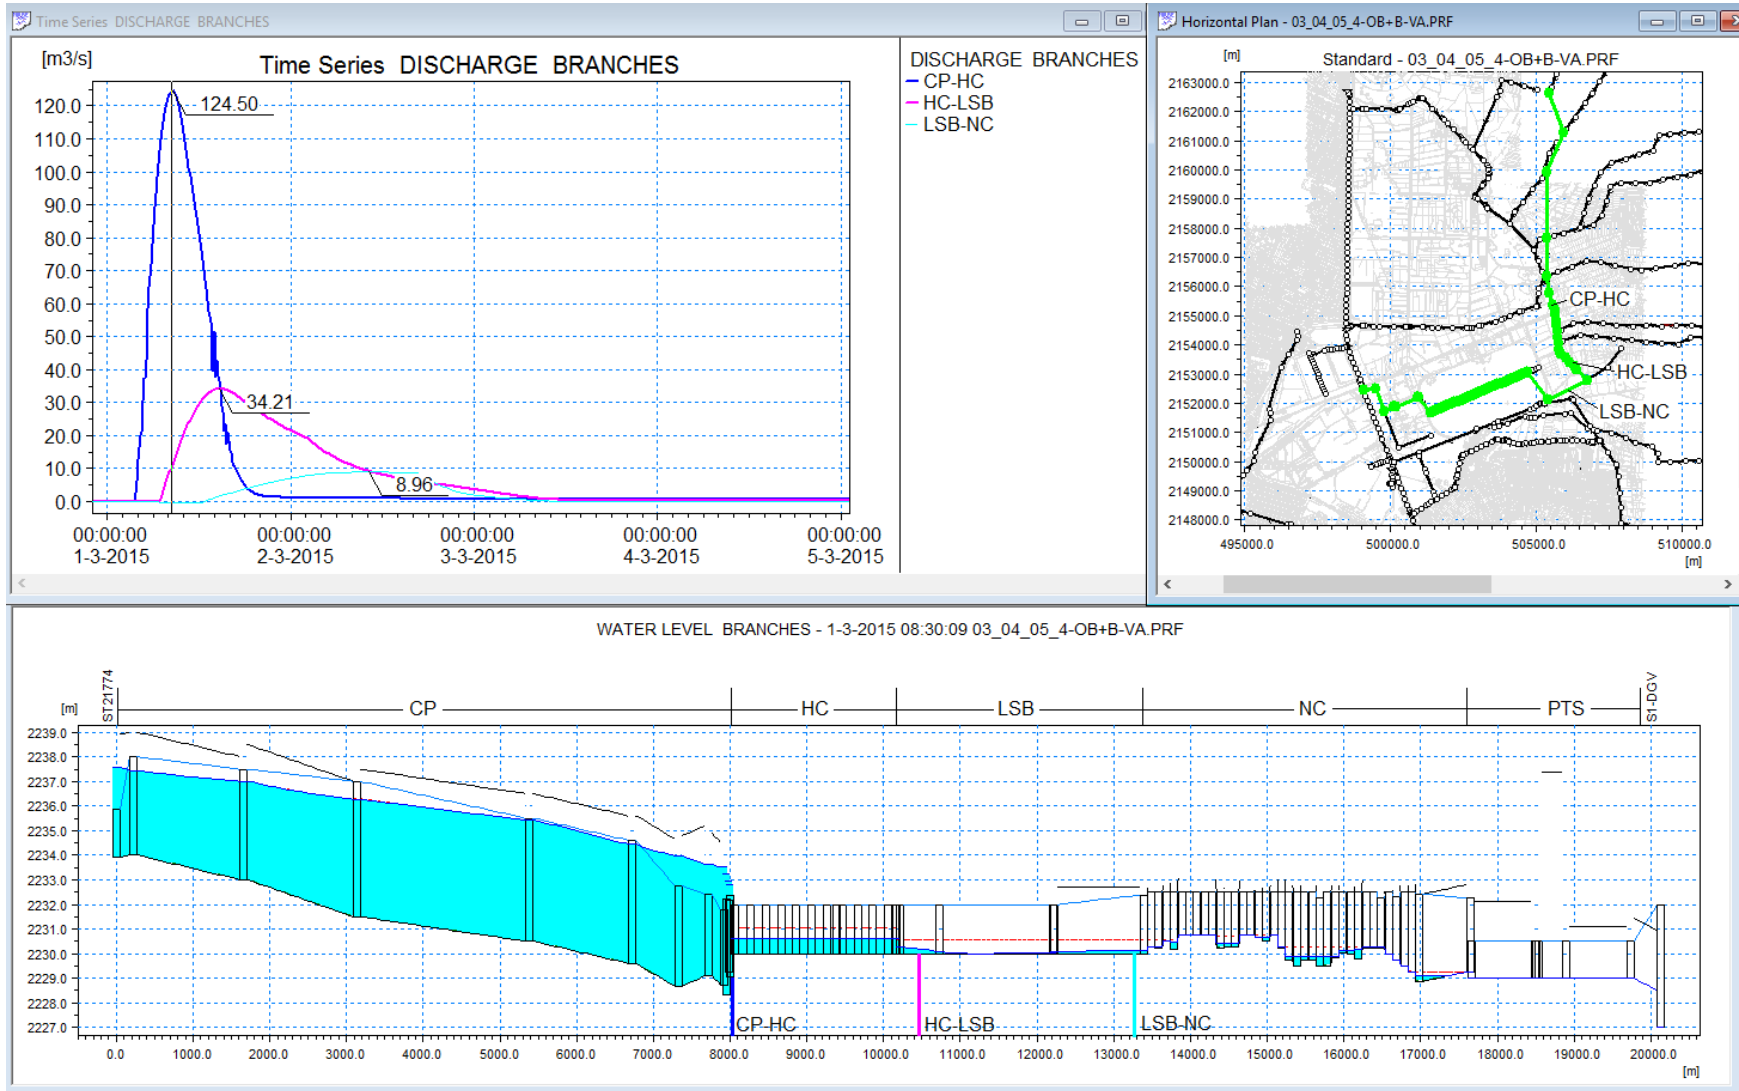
Time Series DISCHARGE BRANCHES

[m3/s]

Time Series DISCHARGE BRANCHES

120.0
110.0
100.0
90.0
80.0
70.0
60.0
50.0
40.0
30.0
20.0
10.0
0.0

124.50
34.21
8.96

00:00:00 1-3-2015
00:00:00 2-3-2015
00:00:00 3-3-2015
00:00:00 4-3-2015
00:00:00 5-3-2015

DISCHARGE BRANCHES
CP-HC
HC-LSB
LSB-NC

Horizontal Plan - 03_04_05_4-OB+B-VA.PRF

[m]

Standard - 03_04_05_4-OB+B-VA.PRF

2163000.0
2162000.0
2161000.0
2160000.0
2159000.0
2158000.0
2157000.0
2156000.0
2155000.0
2154000.0
2153000.0
2152000.0
2151000.0
2150000.0
2149000.0
2148000.0

CP-HC
HC-LSB
LSB-NC

495000.0
500000.0
505000.0
510000.0
[m]

WATER LEVEL BRANCHES - 1-3-2015 08:30:09 03_04_05_4-OB+B-VA.PRF

[m]
ST21774
CP
HC
LSB
NC
PTS
S1-DGV

2239.0
2238.0
2237.0
2236.0
2235.0
2234.0
2233.0
2232.0
2231.0
2230.0
2229.0
2228.0
2227.0

CP-HC
HC-LSB
LSB-NC

0.0
1000.0
2000.0
3000.0
4000.0
5000.0
6000.0
7000.0
8000.0
9000.0
10000.0
11000.0
12000.0
13000.0
14000.0
15000.0
16000.0
17000.0
18000.0
19000.0
20000.0
[m]